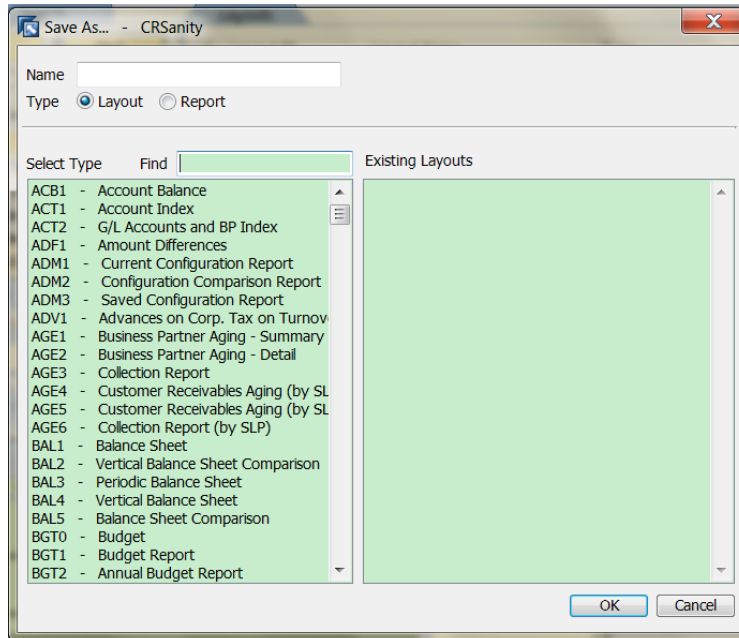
Save As... - CRSanity

Name

Type Layout Report

Select Type Find

Existing Layouts

ACB1 - Account Balance
ACT1 - Account Index
ACT2 - G/L Accounts and BP Index
ADF1 - Amount Differences
ADM1 - Current Configuration Report
ADM2 - Configuration Comparison Report
ADM3 - Saved Configuration Report
ADV1 - Advances on Corp. Tax on Turnov
AGE1 - Business Partner Aging - Summary
AGE2 - Business Partner Aging - Detail
AGE3 - Collection Report
AGE4 - Customer Receivables Aging (by SL
AGE5 - Customer Receivables Aging (by SL
AGE6 - Collection Report (by SLP)
BAL1 - Balance Sheet
BAL2 - Vertical Balance Sheet Comparison
BAL3 - Periodic Balance Sheet
BAL4 - Vertical Balance Sheet
BAL5 - Balance Sheet Comparison
BGT0 - Budget
BGT1 - Budget Report
BGT2 - Annual Budget Report

OK Cancel